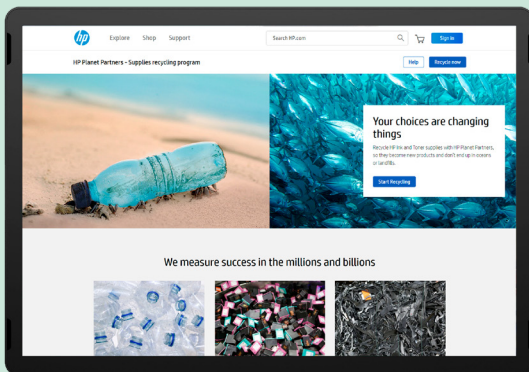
hp Explore Shop Support

Search HP.com

Sign in

HP Planet Partners - Supplies recycling program

Help

Recycle now

Your choices are changing things

Recycle HP Ink and Toner supplies with HP Planet Partners, so they become new products and don't end up in oceans or landfills.

Start Recycling

We measure success in the millions and billions